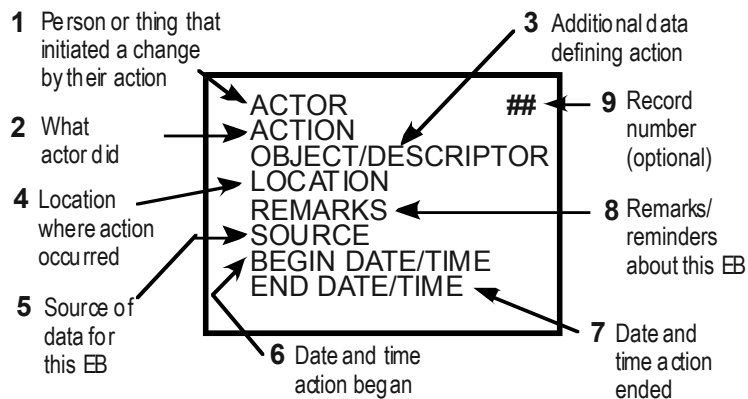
**1** Person or thing that initiated a change by their action

**3** Additional data defining action

**2** What actor did

**9** Record number (optional)

**4** Location where action occurred

**8** Remarks/ reminders about this EB

**5** Source of data for this EB

**7** Date and time action ended

**6** Date and time action began

ACTOR
##
ACTION
OBJECT/DESCRIPTOR
LOCATION
REMARKS
SOURCE
BEGIN DATE/TIME
END DATE/TIME